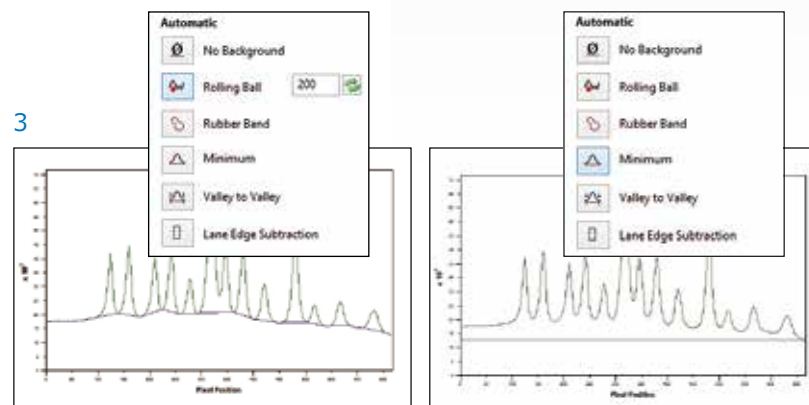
Automatic
No Background
Rolling Ball 200
Rubber Band
Minimum
Valley to Valley
Lane Edge Subtraction

3

Pixel Position

Automatic
No Background
Rolling Ball
Rubber Band
Minimum
Valley to Valley
Lane Edge Subtraction

Pixel Position